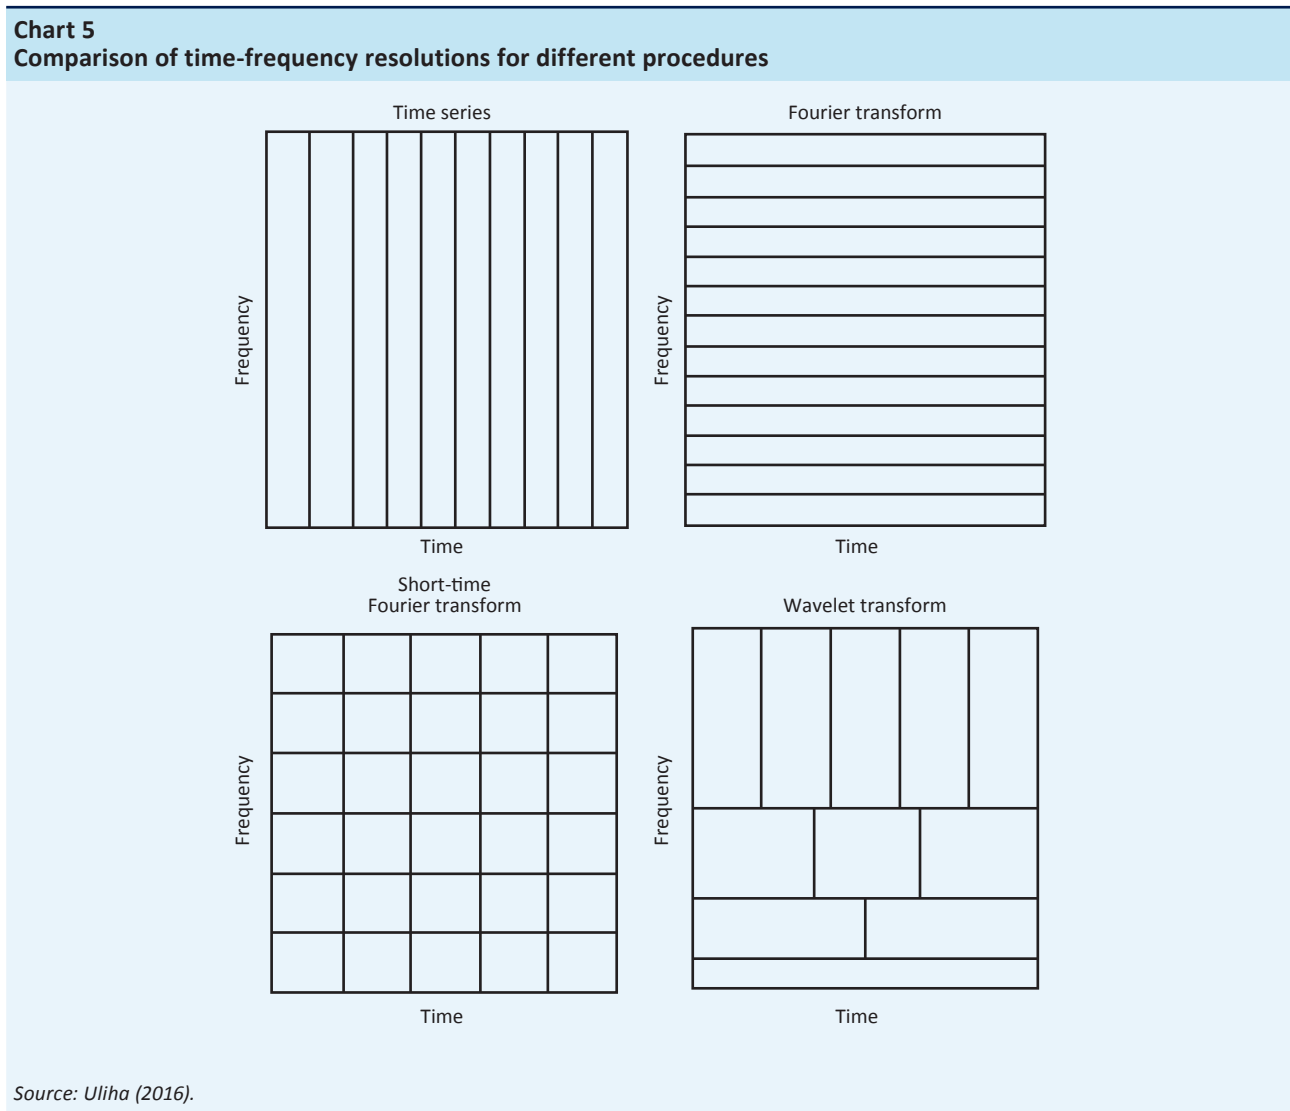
Chart 5
Comparison of time-frequency resolutions for different procedures

Time series
Frequency
Time

Fourier transform
Frequency
Time

Short-time
Fourier transform
Frequency
Time

Wavelet transform
Frequency
Time

Source: Uliha (2016).